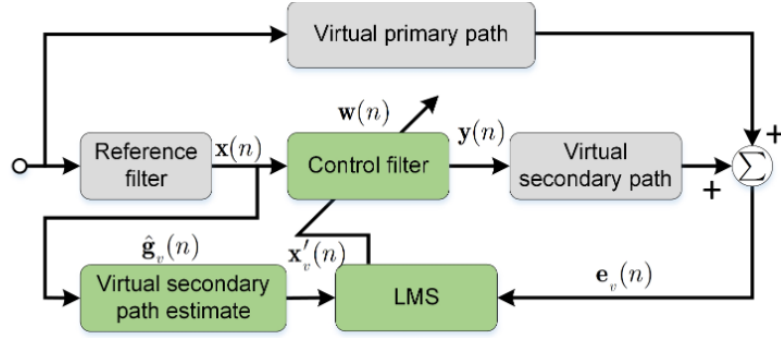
Virtual primary path

$\mathbf{w}(n)$

Reference filter

$\mathbf{x}(n)$

Control filter

$\mathbf{y}(n)$

Virtual secondary path

$+$

$+$

$\Sigma$

$\hat{\mathbf{g}}_v(n)$

$\mathbf{x}_v'(n)$

Virtual secondary path estimate

LMS

$\mathbf{e}_v(n)$